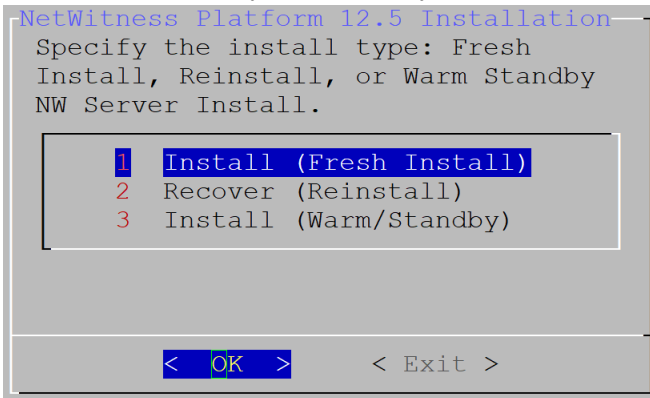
NetWitness Platform 12.5 Installation

Specify the install type: Fresh Install, Reinstall, or Warm Standby NW Server Install.

1 Install (Fresh Install)
2 Recover (Reinstall)
3 Install (Warm/Standby)

< OK > < Exit >